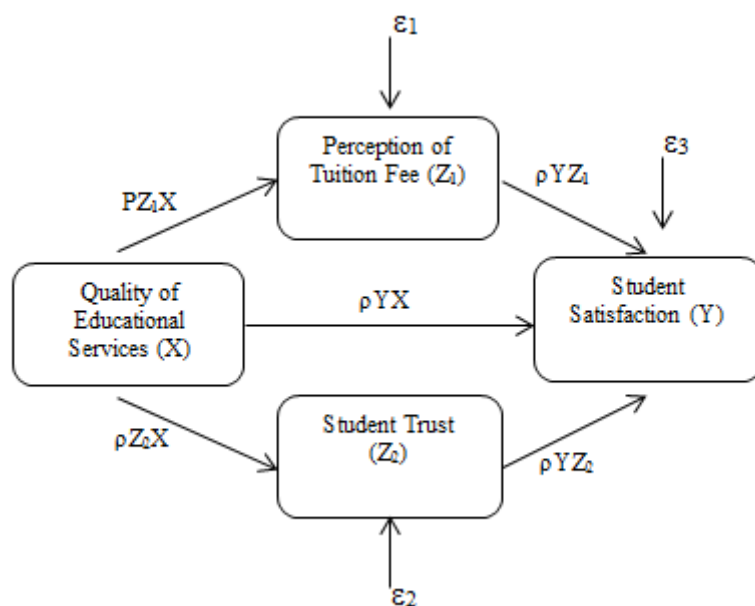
$\varepsilon_1$

Perception of Tuition Fee ($Z_1$)

$\varepsilon_3$

$PZ_1X$

$\rho YZ_1$

Quality of Educational Services (X)

$\rho YX$

Student Satisfaction (Y)

$\rho Z_2X$

Student Trust ($Z_2$)

$\rho YZ_2$

$\varepsilon_2$